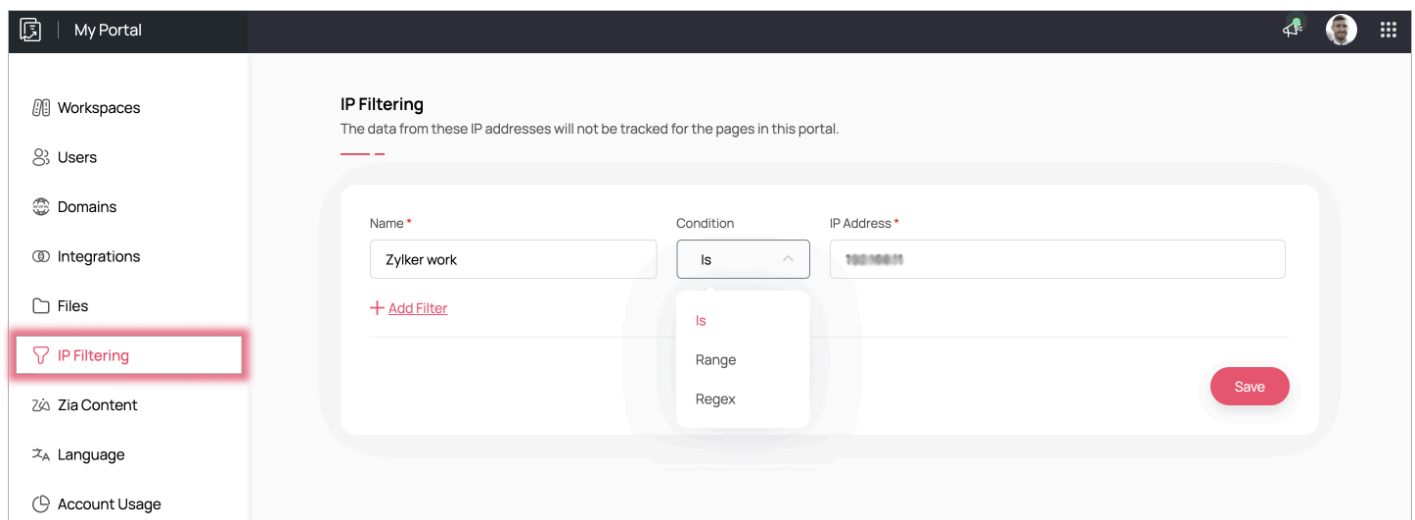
My Portal

Workspaces
Users
Domains
Integrations
Files
IP Filtering
Zia Content
Language
Account Usage

IP Filtering
The data from these IP addresses will not be tracked for the pages in this portal.

Name *
Zylker work
Condition
Is
IP Address *
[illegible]

+ Add Filter

Is
Range
Regex

Save